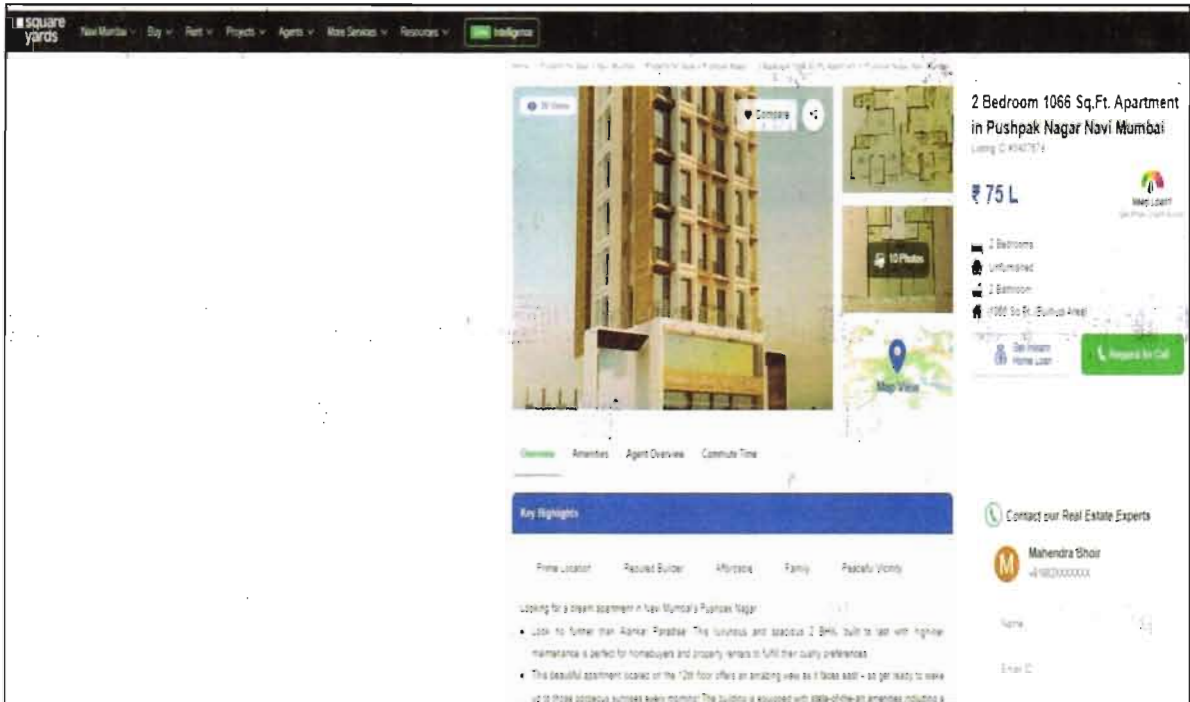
square yards New Mumbai Buy Rent Projects Agents More Services Resources Intelligence

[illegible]

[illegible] Views

Compare

10 Photos

Map View

2 Bedroom 1066 Sq.Ft. Apartment in Pushpak Nagar Navi Mumbai

Listing ID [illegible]

₹ 75 L

2 Bedrooms
Unfurnished
2 Bathroom
1066 Sq.Ft. (Builtup Area)

Get Instant Home Loan

Request for Call

Overview Amenities Agent Overview Commute Time

Key Highlights

Prime Location Reputed Builder Affordable Family Peaceful Vicinity

Looking for a dream apartment in Navi Mumbai's Pushpak Nagar

• Look no further than Alankar Paradise! This luxurious and spacious 2 BHK, built to last with high-low maintenance is perfect for homebuyers and property renters to fulfil their quality preferences.

• This beautiful apartment located on the 12th floor offers an amazing view as it faces east - so get ready to wake up to those gorgeous sunrises every morning! The building is equipped with state-of-the-art amenities including a

Contact our Real Estate Experts

Mahendra Bhoir
+9198XXXXXXX

Name

Email ID